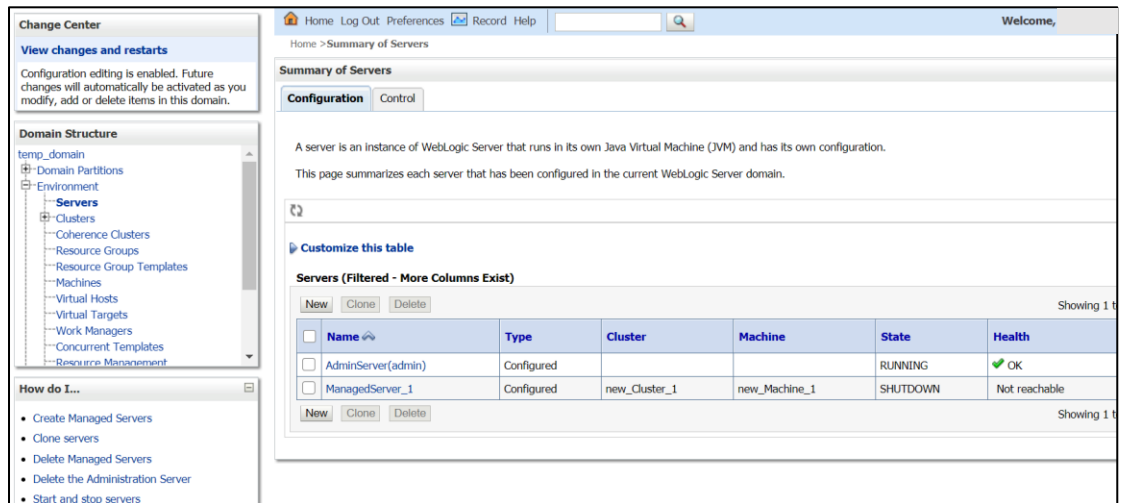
Change Center

View changes and restarts

Configuration editing is enabled. Future changes will automatically be activated as you modify, add or delete items in this domain.

Domain Structure

temp_domain
Domain Partitions
Environment
Servers
Clusters
Coherence Clusters
Resource Groups
Resource Group Templates
Machines
Virtual Hosts
Virtual Targets
Work Managers
Concurrent Templates
Resource Management

How do I...

• Create Managed Servers
• Clone servers
• Delete Managed Servers
• Delete the Administration Server
• Start and stop servers

Home Log Out Preferences Record Help

Welcome,

Home >Summary of Servers

Summary of Servers

Configuration Control

A server is an instance of WebLogic Server that runs in its own Java Virtual Machine (JVM) and has its own configuration.

This page summarizes each server that has been configured in the current WebLogic Server domain.

Customize this table

Servers (Filtered - More Columns Exist)

New Clone Delete

Showing 1 t

| | Name | Type | Cluster | Machine | State | Health |
|---|---|---|---|---|---|---|
| | AdminServer(admin) | Configured | | | RUNNING | OK |
| | ManagedServer_1 | Configured | new_Cluster_1 | new_Machine_1 | SHUTDOWN | Not reachable |

New Clone Delete

Showing 1 t